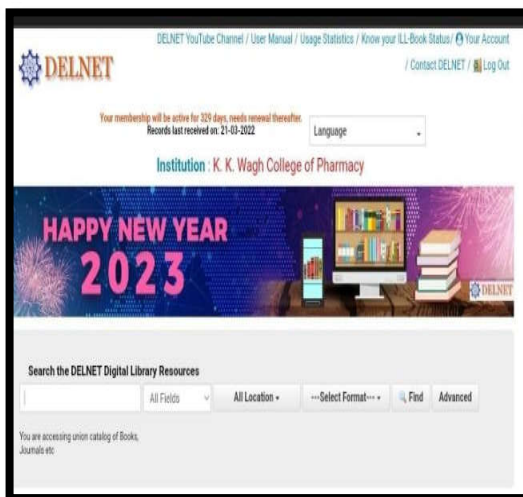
DELNET

DELNET YouTube Channel / User Manual / Usage Statistics / Know your ILL-Book Status/ Your Account / Contact DELNET / Log Out

Your membership will be active for 329 days, needs renewal thereafter.
Records last received on: 21-03-2022

Language

Institution : K. K. Wagh College of Pharmacy

HAPPY NEW YEAR 2023

DELNET

Search the DELNET Digital Library Resources

All Fields

All Location

---Select Format---

Find

Advanced

You are accessing union catalog of Books, Journals etc